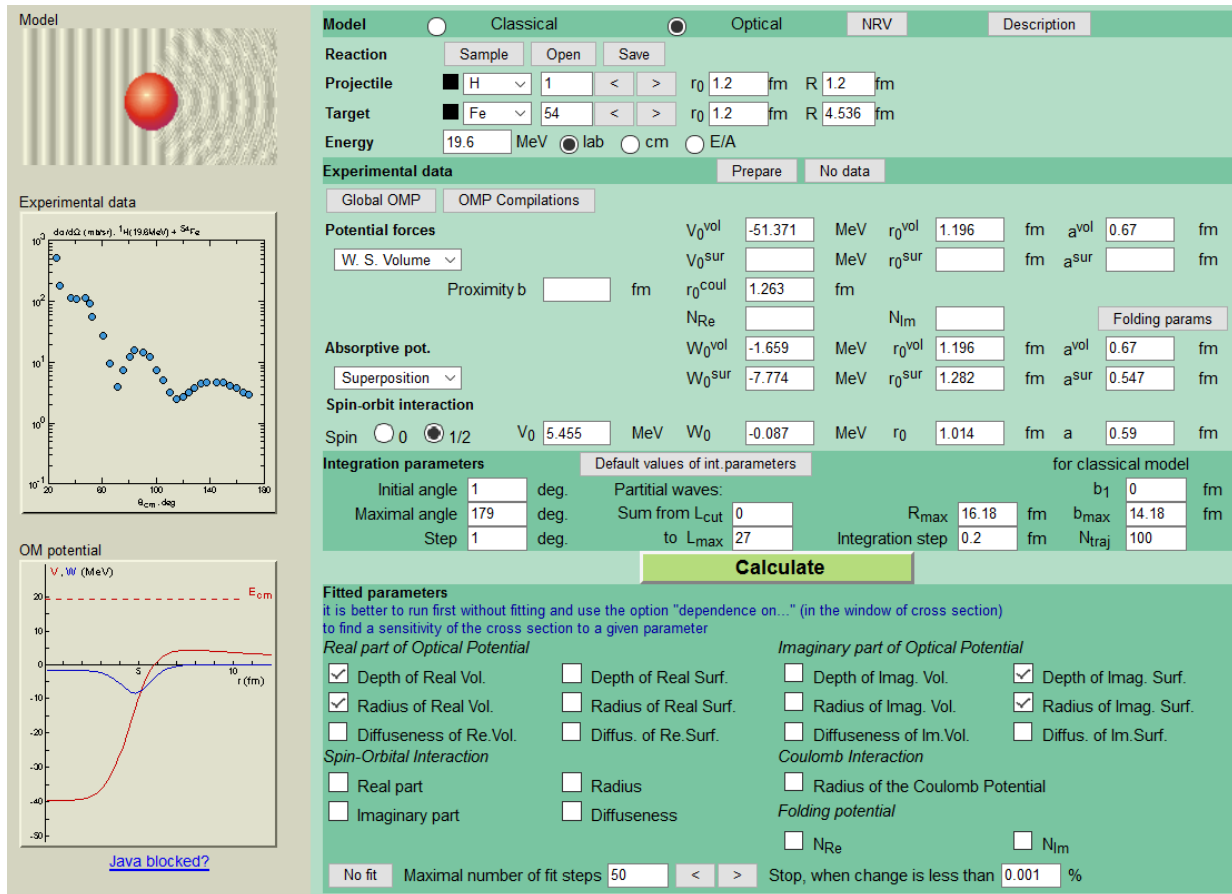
Model

Experimental data

$d\sigma/d\Omega$ (mb/sr), $^1$H(19.6MeV) + $^{54}$Fe

$10^3$
$10^2$
$10^1$
$10^0$
$10^{-1}$
20 60 100 140 180
$\theta_{cm}$, deg

OM potential

V, W (MeV)
$E_{cm}$
20
10
0
-10
-20
-30
-40
-50
5
10
r (fm)

Java blocked?

Model Classical Optical NRV Description
Reaction Sample Open Save
Projectile H 1 < > $r_0$ 1.2 fm R 1.2 fm
Target Fe 54 < > $r_0$ 1.2 fm R 4.536 fm
Energy 19.6 MeV lab cm E/A

Experimental data Prepare No data
Global OMP OMP Compilations

Potential forces $V_0^{vol}$ -51.371 MeV $r_0^{vol}$ 1.196 fm $a^{vol}$ 0.67 fm
W. S. Volume $V_0^{sur}$ MeV $r_0^{sur}$ fm $a^{sur}$ fm
Proximity b fm $r_0^{coul}$ 1.263 fm
$N_{Re}$ $N_{Im}$ Folding params
Absorptive pot. $W_0^{vol}$ -1.659 MeV $r_0^{vol}$ 1.196 fm $a^{vol}$ 0.67 fm
Superposition $W_0^{sur}$ -7.774 MeV $r_0^{sur}$ 1.282 fm $a^{sur}$ 0.547 fm
Spin-orbit interaction
Spin 0 1/2 $V_0$ 5.455 MeV $W_0$ -0.087 MeV $r_0$ 1.014 fm a 0.59 fm

Integration parameters Default values of int.parameters for classical model
Initial angle 1 deg. Partial waves: $b_1$ 0 fm
Maximal angle 179 deg. Sum from $L_{cut}$ 0 $R_{max}$ 16.18 fm $b_{max}$ 14.18 fm
Step 1 deg. to $L_{max}$ 27 Integration step 0.2 fm $N_{traj}$ 100

Calculate

Fitted parameters
it is better to run first without fitting and use the option "dependence on..." (in the window of cross section)
to find a sensitivity of the cross section to a given parameter

Real part of Optical Potential
Depth of Real Vol.
Radius of Real Vol.
Diffuseness of Re.Vol.
Depth of Real Surf.
Radius of Real Surf.
Diffus. of Re.Surf.

Imaginary part of Optical Potential
Depth of Imag. Vol.
Radius of Imag. Vol.
Diffuseness of Im.Vol.
Depth of Imag. Surf.
Radius of Imag. Surf.
Diffus. of Im.Surf.

Spin-Orbital Interaction
Real part
Imaginary part
Radius
Diffuseness

Coulomb Interaction
Radius of the Coulomb Potential

Folding potential
$N_{Re}$
$N_{Im}$

No fit Maximal number of fit steps 50 < > Stop, when change is less than 0.001 %